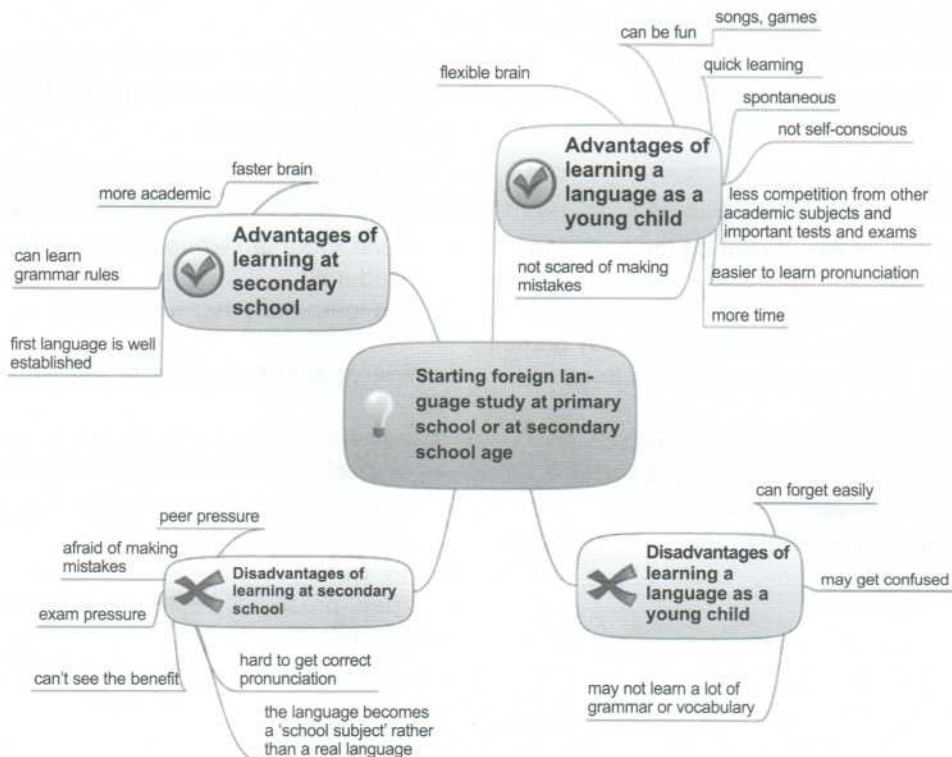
Starting foreign language study at primary school or at secondary school age

Advantages of learning a language as a young child

flexible brain

can be fun

songs, games

quick learning

spontaneous

not self-conscious

less competition from other academic subjects and important tests and exams

not scared of making mistakes

easier to learn pronunciation

more time

Advantages of learning at secondary school

faster brain

more academic

can learn grammar rules

first language is well established

Disadvantages of learning at secondary school

peer pressure

afraid of making mistakes

exam pressure

can't see the benefit

hard to get correct pronunciation

the language becomes a 'school subject' rather than a real language

Disadvantages of learning a language as a young child

can forget easily

may get confused

may not learn a lot of grammar or vocabulary